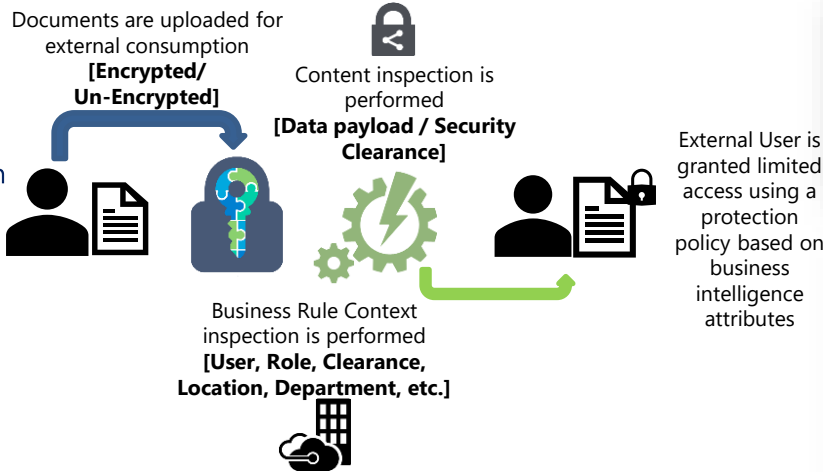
Documents are uploaded for external consumption
**[Encrypted/ Un-Encrypted]**

Content inspection is performed
**[Data payload / Security Clearance]**

External User is granted limited access using a protection policy based on business intelligence attributes

Business Rule Context inspection is performed
**[User, Role, Clearance, Location, Department, etc.]**